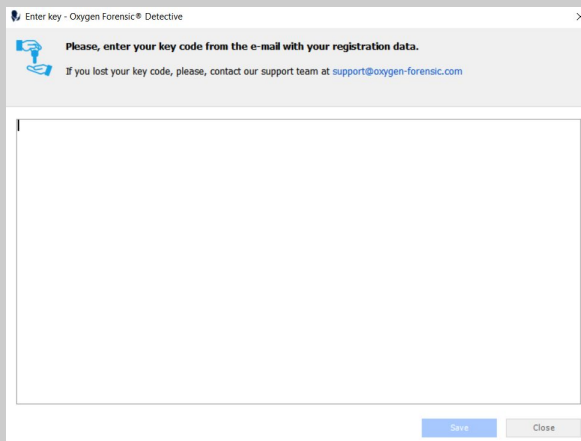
Enter key - Oxygen Forensic® Detective

Please, enter your key code from the e-mail with your registration data.

If you lost your key code, please, contact our support team at support@oxygen-forensic.com

Save Close